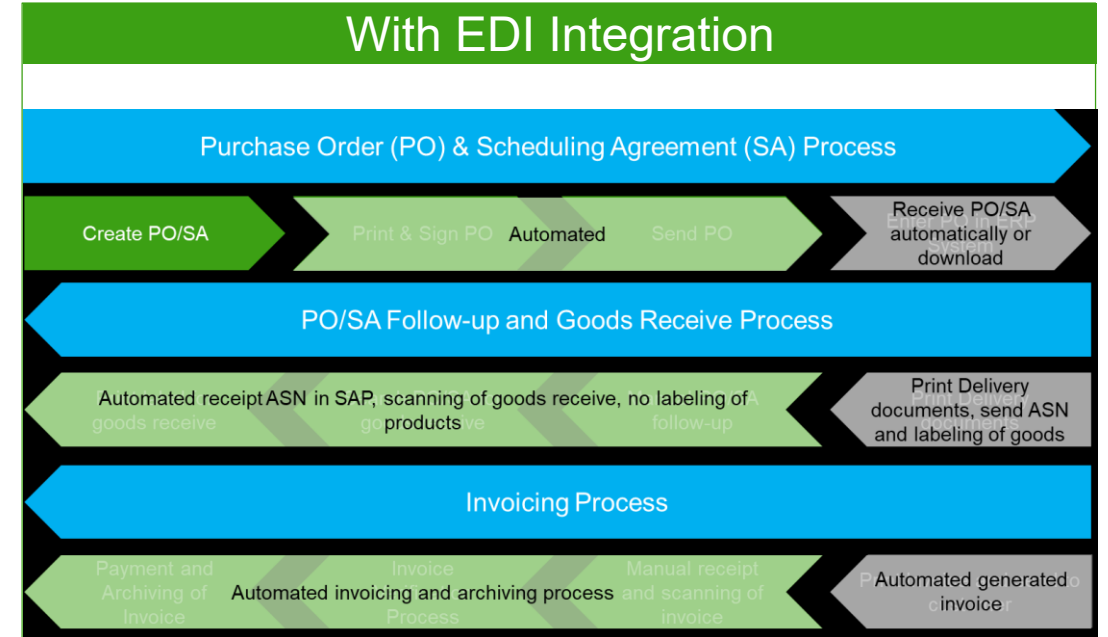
With EDI Integration

Purchase Order (PO) & Scheduling Agreement (SA) Process

Create PO/SA

Print & Sign PO

Automated

Send PO

Receive PO/SA automatically or download

PO/SA Follow-up and Goods Receive Process

Automated receipt ASN in SAP, scanning of goods receive, no labeling of products

Print Delivery documents, send ASN and labeling of goods

Invoicing Process

Payment and Archiving of Invoice

Automated invoicing and archiving process

Manual receipt and scanning of invoice

Automated generated invoice